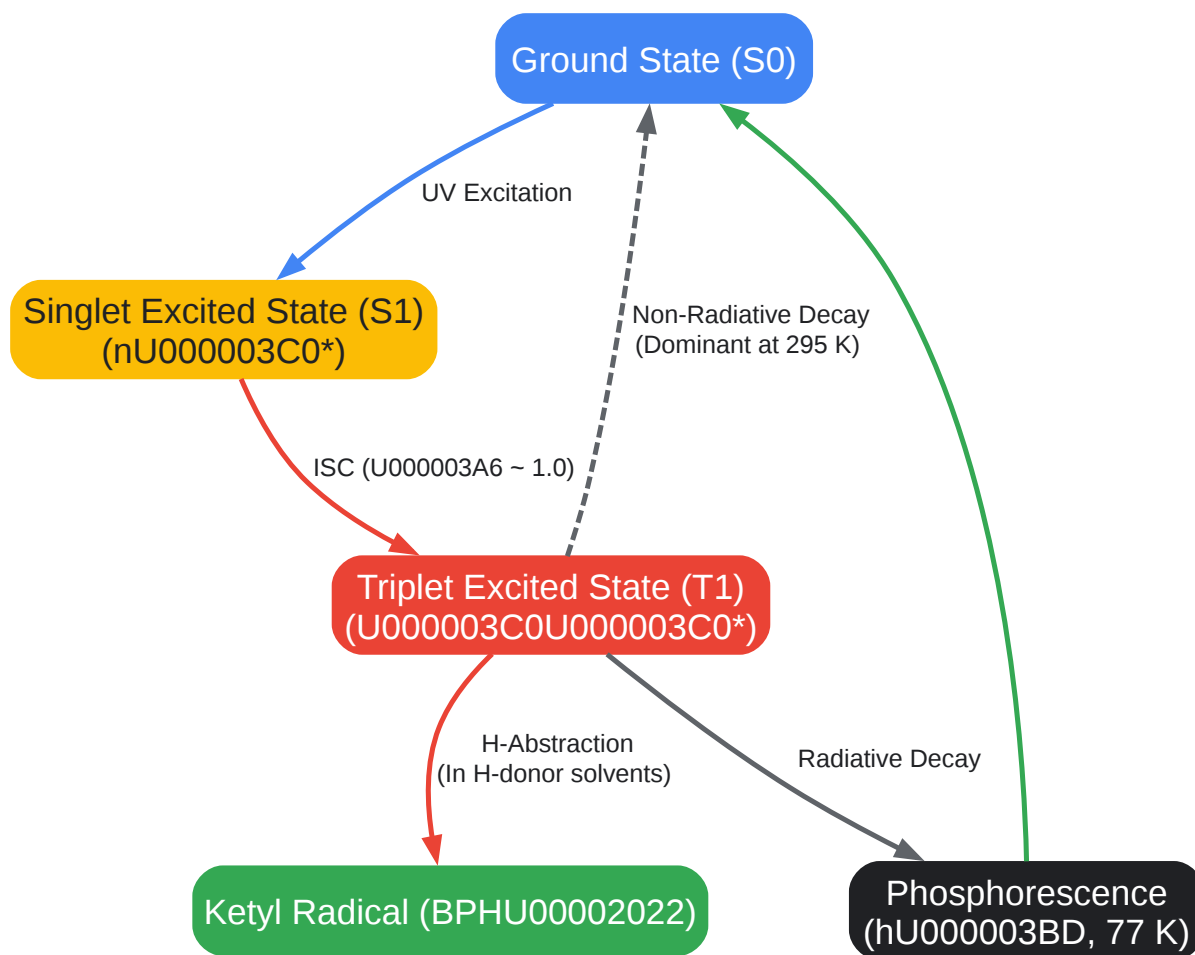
Ground State (S0)

UV Excitation

Singlet Excited State (S1)
(nU000003C0*)

Non-Radiative Decay
(Dominant at 295 K)

ISC (U000003A6 ~ 1.0)

Triplet Excited State (T1)
(U000003C0U000003C0*)

H-Abstraction
(In H-donor solvents)

Radiative Decay

Ketyl Radical (BPHU00002022)

Phosphorescence
(hU000003BD, 77 K)